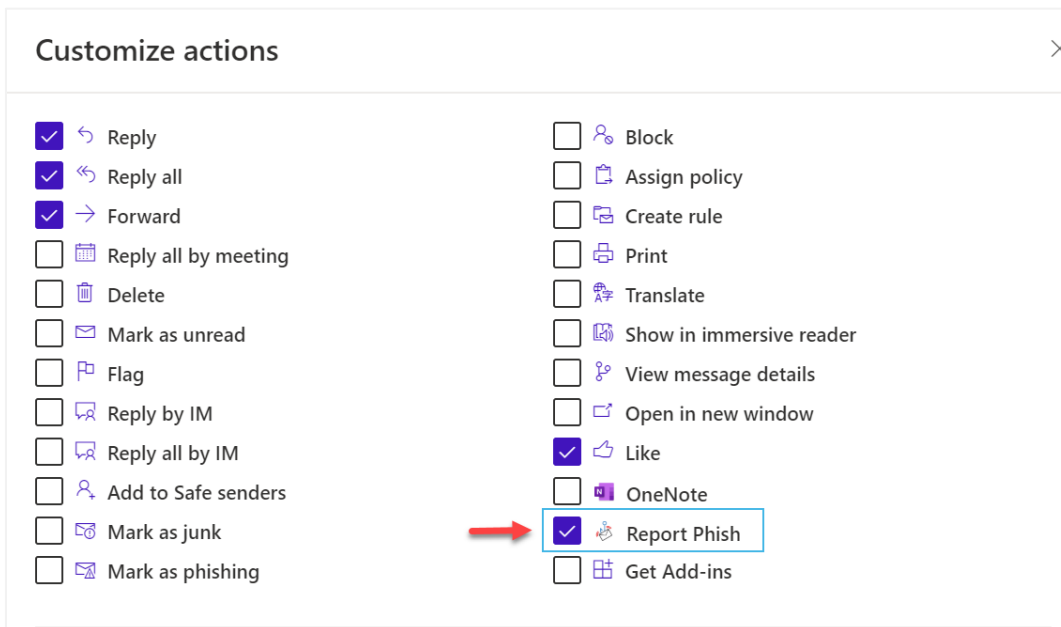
Customize actions

Reply
Reply all
Forward
Reply all by meeting
Delete
Mark as unread
Flag
Reply by IM
Reply all by IM
Add to Safe senders
Mark as junk
Mark as phishing

Block
Assign policy
Create rule
Print
Translate
Show in immersive reader
View message details
Open in new window
Like
OneNote
Report Phish
Get Add-ins